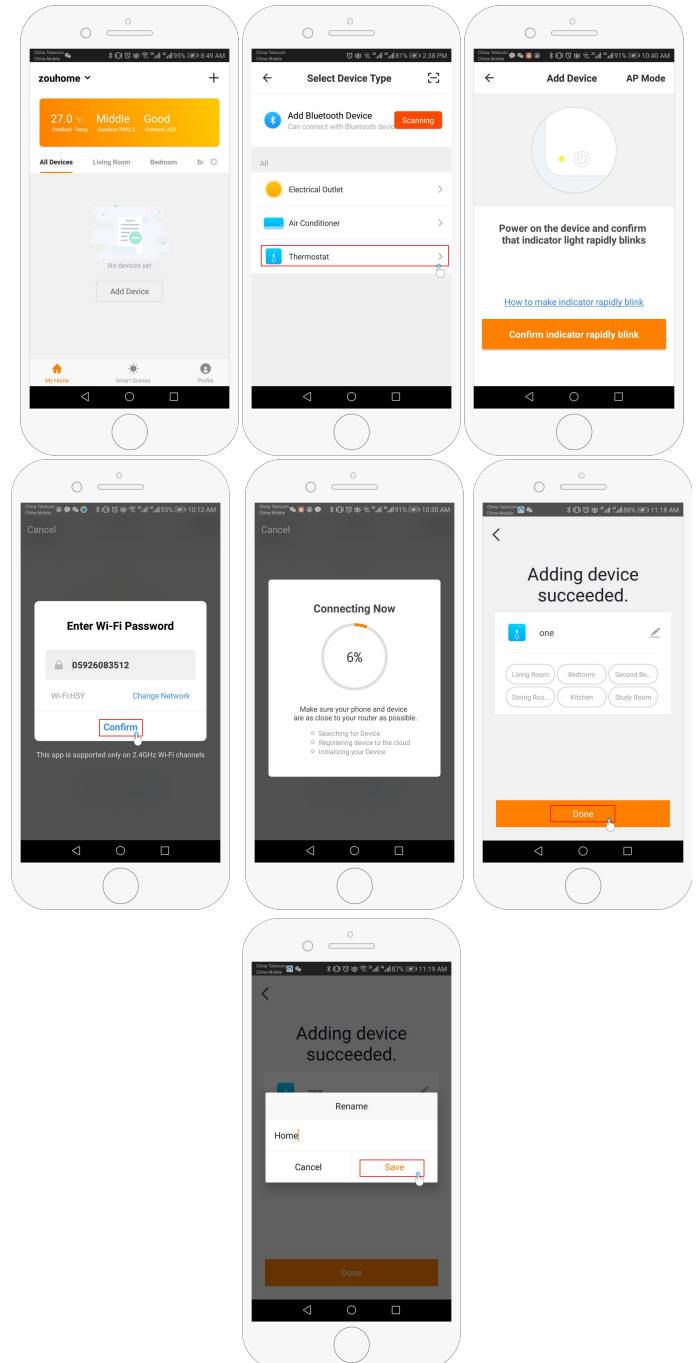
China Telecom China Mobile 95% 8:49 AM

zouhome

27.0 °C Outdoor Temp | Middle Outdoor PM2.5 | Good Outdoor AQI

All Devices | Living Room | Bedroom | S

No devices yet

Add Device

My Home | Smart Scenes | Profile

China Telecom China Mobile 81% 2:38 PM

Select Device Type

Add Bluetooth Device
Can connect with Bluetooth devic

Scanning

All

Electrical Outlet

Air Conditioner

Thermostat

China Telecom China Mobile 91% 10:40 AM

Add Device | AP Mode

Power on the device and confirm that indicator light rapidly blinks

How to make indicator rapidly blink

Confirm indicator rapidly blink

China Telecom China Mobile 93% 10:12 AM

Cancel

Enter Wi-Fi Password

05926083512

Wi-Fi:HSY | Change Network

Confirm

This app is supported only on 2.4GHz Wi-Fi channels

China Telecom China Mobile 91% 10:30 AM

Cancel

Connecting Now

6%

Make sure your phone and device are as close to your router as possible.

Searching for Device
Registering device to the cloud
Initializing your Device

China Telecom China Mobile 88% 11:18 AM

Adding device succeeded.

one

Living Room | Bedroom | Second Be...
Dining Roo... | Kitchen | Study Room

Done

China Telecom China Mobile 87% 11:19 AM

Adding device succeeded.

one

Rename

Home

Cancel | Save

Done